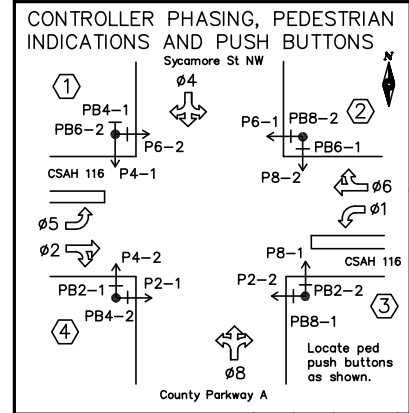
CONTROLLER PHASING, PEDESTRIAN INDICATIONS AND PUSH BUTTONS

Sycamore St NW

N

1

ø4

PB4-1

PB6-2

P6-2

CSAH 116

P4-1

2

P6-1

PB8-2

PB6-1

P8-2

ø6

ø1

ø5

ø2

P4-2

PB2-1

P2-1

PB4-2

4

P8-1

CSAH 116

P2-2

PB2-2

3

PB8-1

ø8

Locate ped push buttons as shown.

County Parkway A